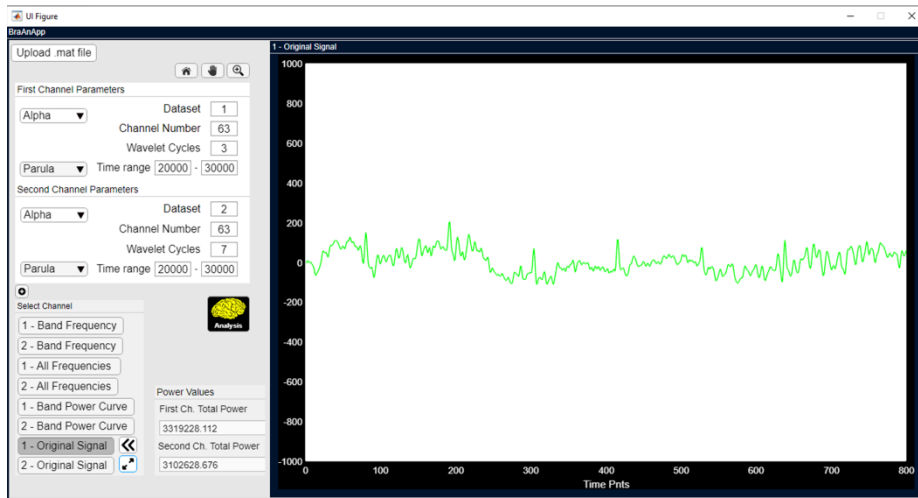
UI Figure

BraAnApp

Upload .mat file

First Channel Parameters

Alpha

Dataset 1

Channel Number 63

Wavelet Cycles 3

Parula

Time range 20000 - 30000

Second Channel Parameters

Alpha

Dataset 2

Channel Number 63

Wavelet Cycles 7

Parula

Time range 20000 - 30000

Select Channel

Analysis

1 - Band Frequency

2 - Band Frequency

1 - All Frequencies

2 - All Frequencies

1 - Band Power Curve

2 - Band Power Curve

1 - Original Signal

2 - Original Signal

Power Values

First Ch. Total Power

3319228.112

Second Ch. Total Power

3102628.676

1 - Original Signal

1000

800

600

400

200

0

-200

-400

-600

-800

-1000

0 100 200 300 400 500 600 700 800

Time Pnts